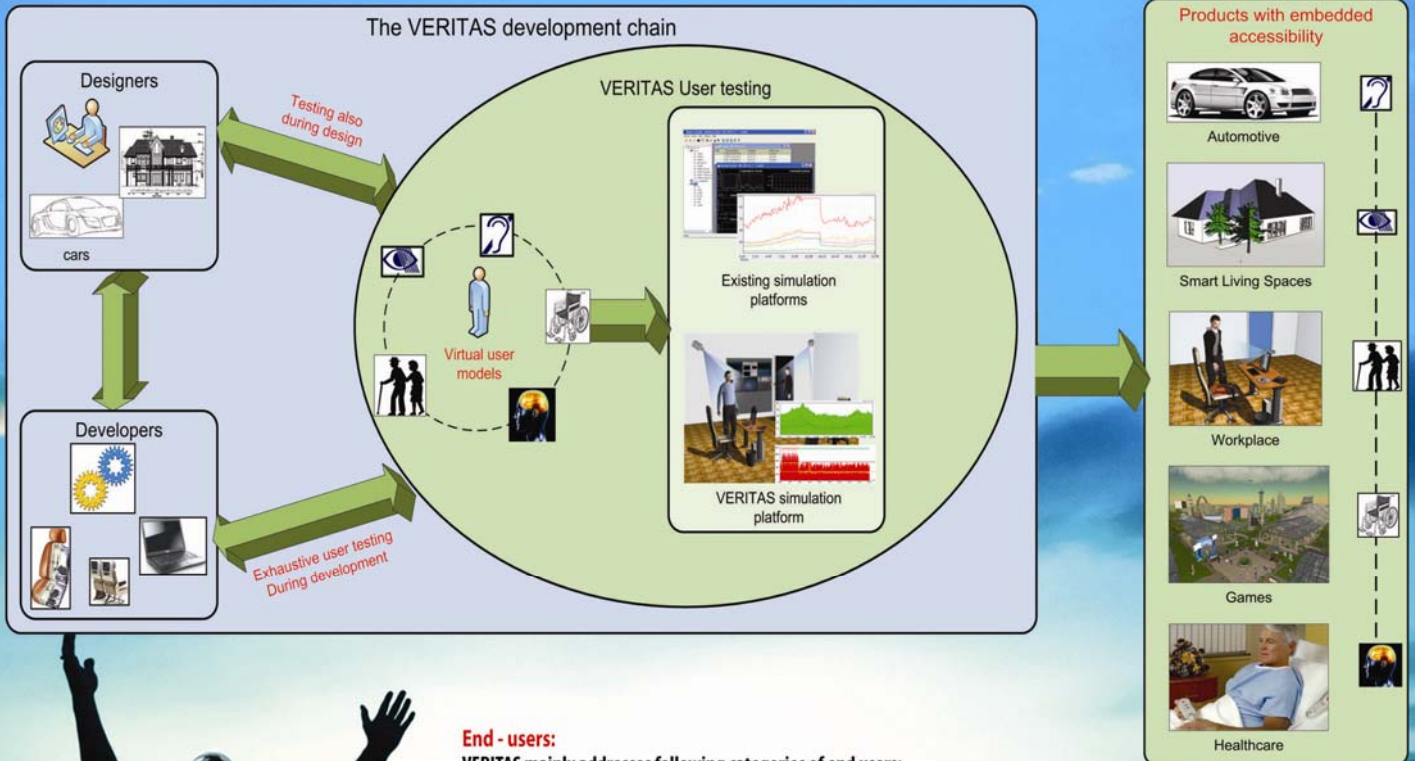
The VERITAS development chain

Designers

cars

Testing also during design

Developers

Exhaustive user testing During development

VERITAS User testing

Virtual user models

Existing simulation platforms

VERITAS simulation platform

Products with embedded accessibility

Automotive

Smart Living Spaces

Workplace

Games

Healthcare

End - users:

VERITAS mainly addresses following categories of end users: